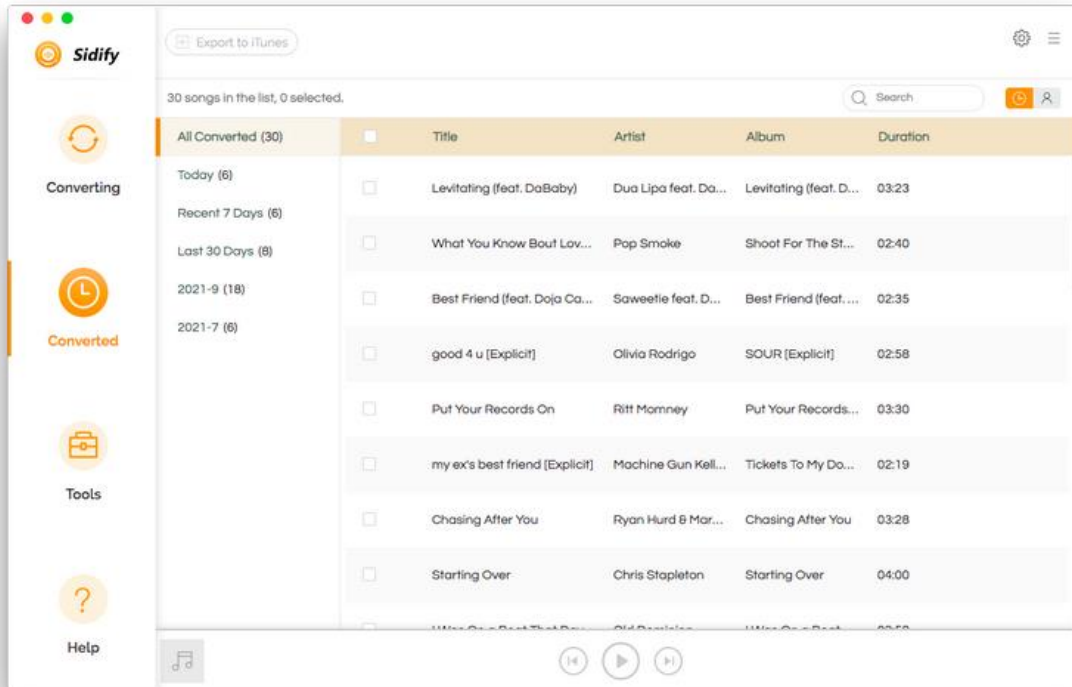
Sidify

Export to iTunes

30 songs in the list, 0 selected.

Search

Converting

Converted

Tools

Help

All Converted (30)
Today (6)
Recent 7 Days (6)
Last 30 Days (8)
2021-9 (18)
2021-7 (6)

| Title | Artist | Album | Duration |
|---|---|---|---|
| Levitating (feat. DaBaby) | Dua Lipa feat. Da... | Levitating (feat. D... | 03:23 |
| What You Know Bout Lov... | Pop Smoke | Shoot For The St... | 02:40 |
| Best Friend (feat. Doja Ca... | Saweetie feat. D... | Best Friend (feat. ... | 02:35 |
| good 4 u [Explicit] | Olivia Rodrigo | SOUR [Explicit] | 02:58 |
| Put Your Records On | Ritt Momney | Put Your Records... | 03:30 |
| my ex's best friend [Explicit] | Machine Gun Kell... | Tickets To My Do... | 02:19 |
| Chasing After You | Ryan Hurd & Mar... | Chasing After You | 03:28 |
| Starting Over | Chris Stapleton | Starting Over | 04:00 |
| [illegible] | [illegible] | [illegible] | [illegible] |